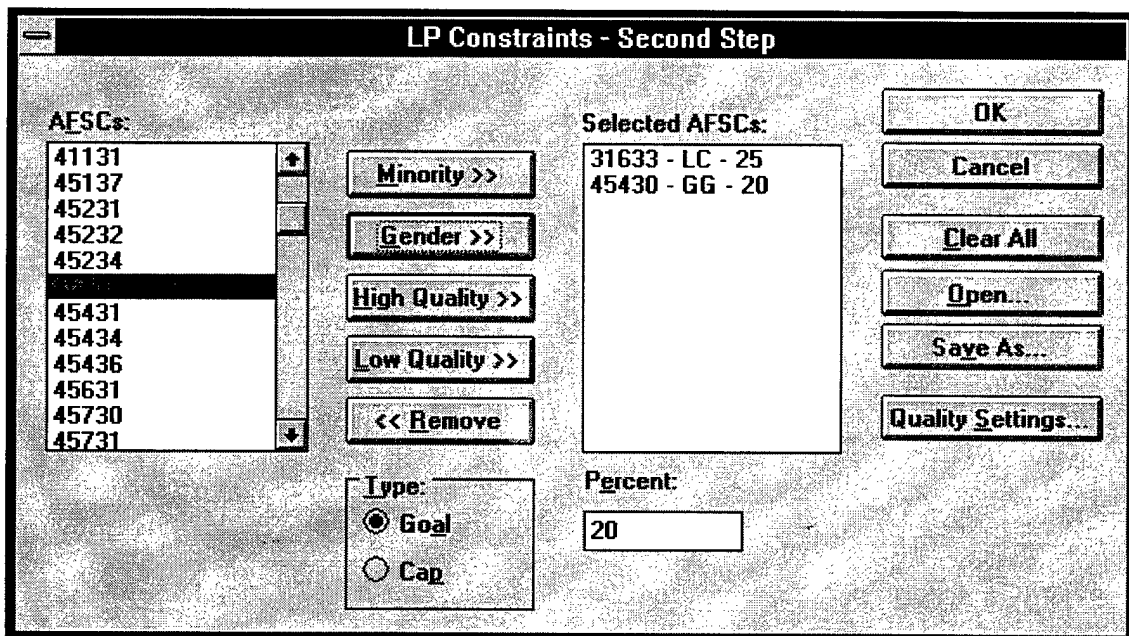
LP Constraints - Second Step

AFSCs:
41131
45137
45231
45232
45234
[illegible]
45431
45434
45436
45631
45730
45731

Minority >>
Gender >>
High Quality >>
Low Quality >>
<< Remove

Type:
Goal
Cap

Selected AFSCs:
31633 - LC - 25
45430 - GG - 20

Percent:
20

OK
Cancel
Clear All
Open...
Save As...
Quality Settings...